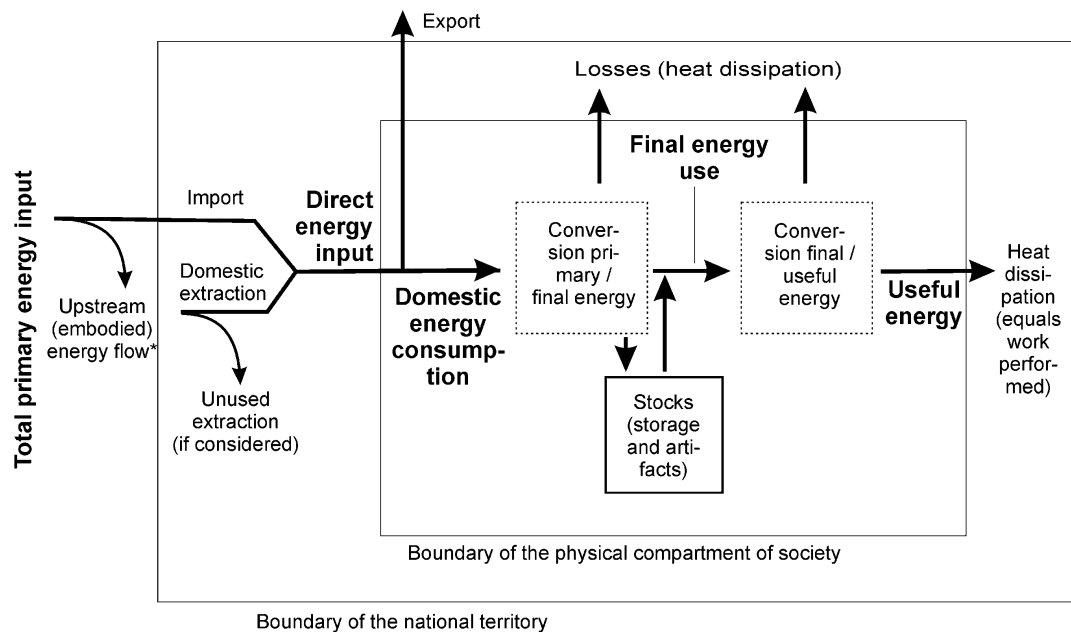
Export

Losses (heat dissipation)

Final energy use

Total primary energy input

Import

Direct energy input

Domestic extraction

Upstream (embodied) energy flow*

Unused extraction (if considered)

Domestic energy consumption

Conversion primary / final energy

Conversion final / useful energy

Heat dissipation (equals work performed)

Useful energy

Stocks (storage and artifacts)

Boundary of the physical compartment of society

Boundary of the national territory